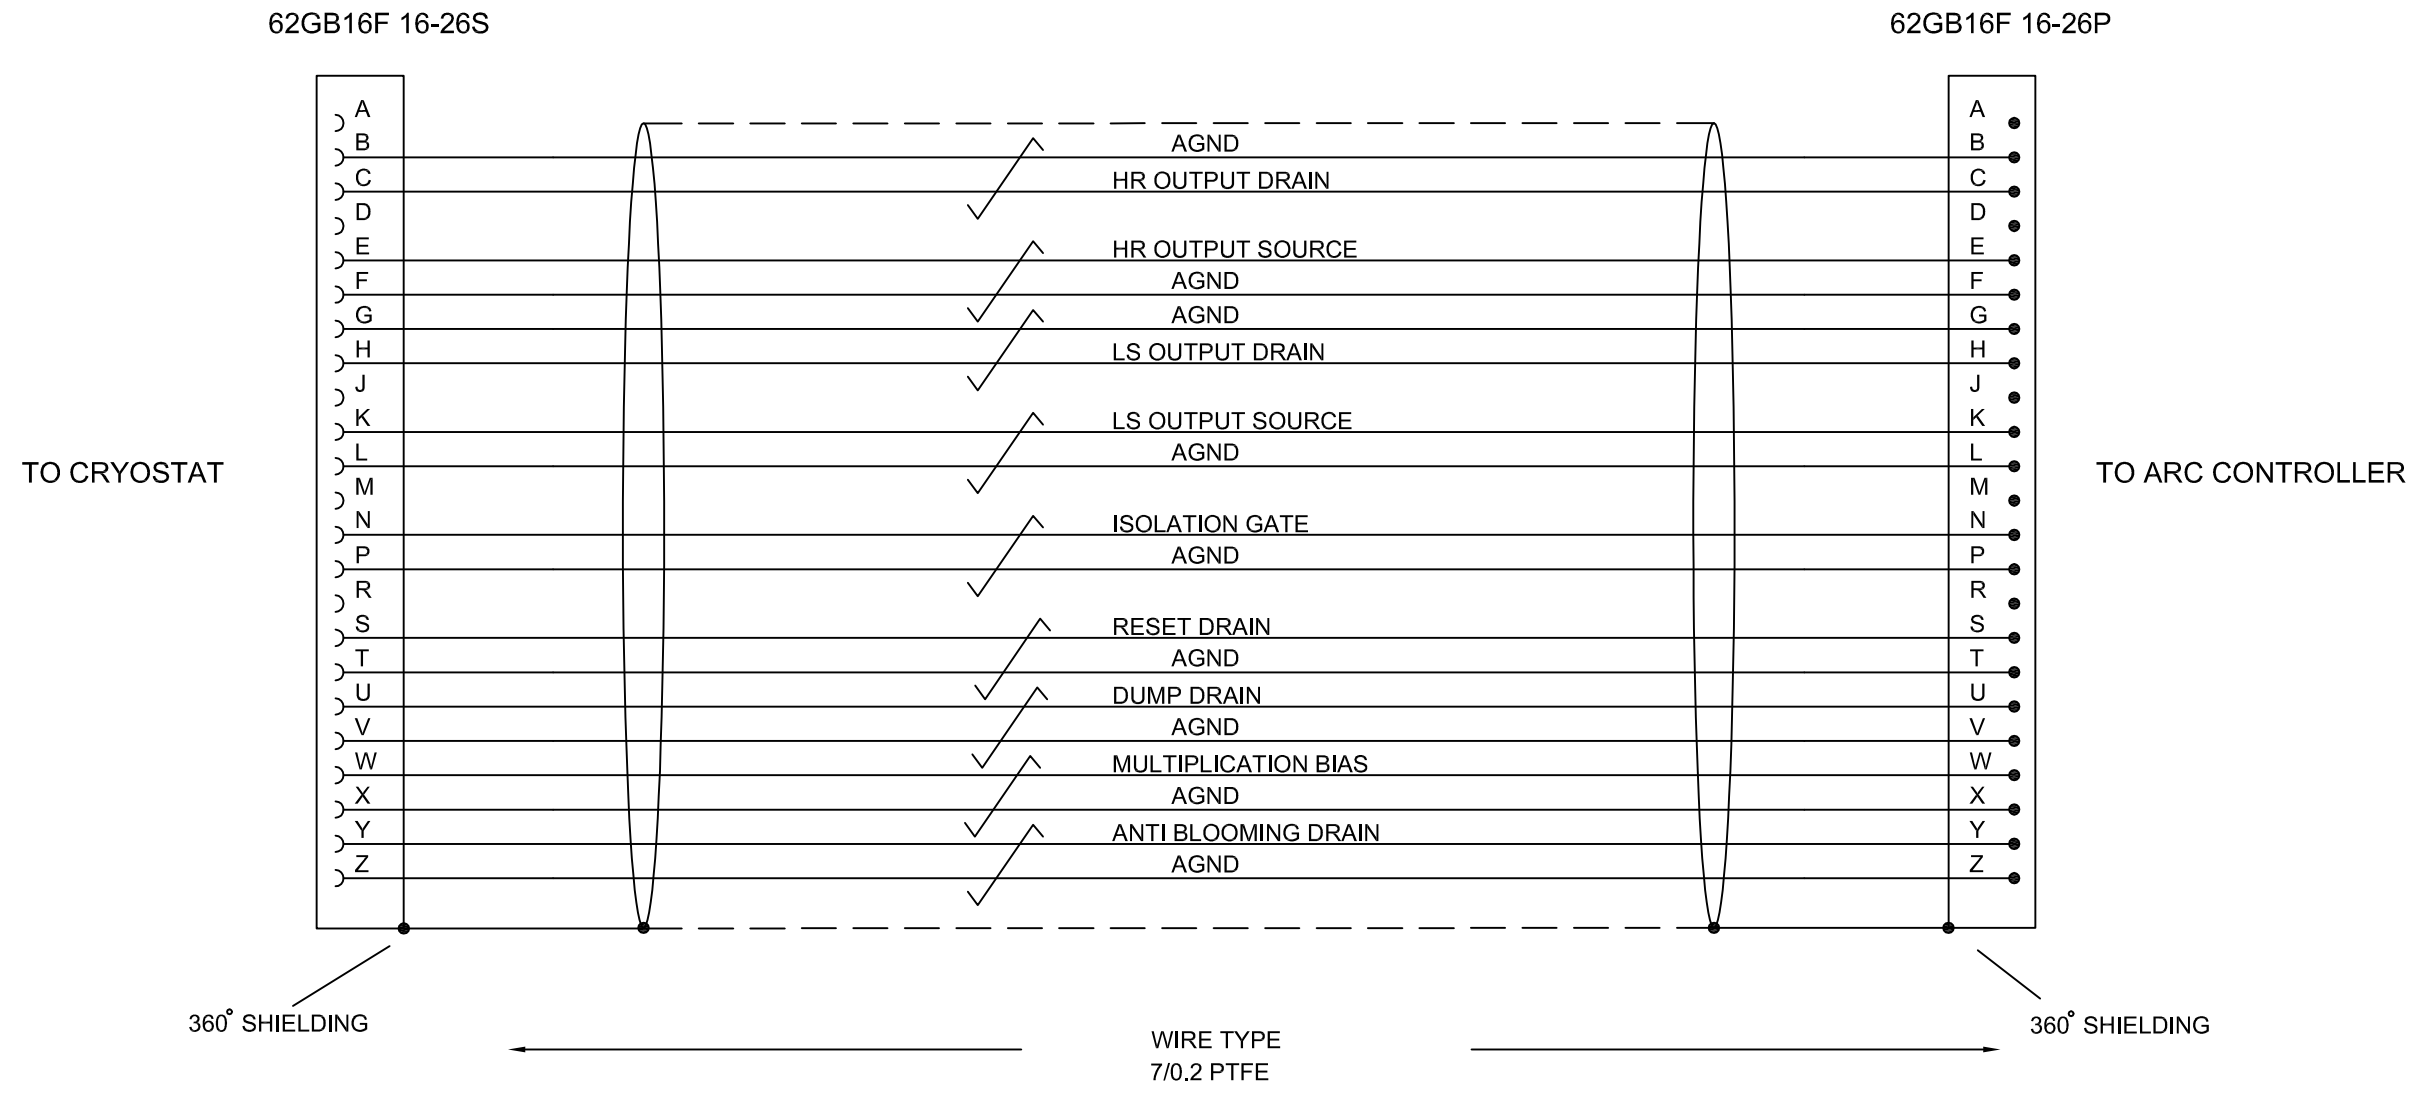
62GB16F 16-26S

62GB16F 16-26P

A
B
C
D
E
F
G
H
J
K
L
M
N
P
R
S
T
U
V
W
X
Y
Z

AGND
HR OUTPUT DRAIN
HR OUTPUT SOURCE
AGND
AGND
LS OUTPUT DRAIN
LS OUTPUT SOURCE
AGND
ISOLATION GATE
AGND
RESET DRAIN
AGND
DUMP DRAIN
AGND
MULTIPLICATION BIAS
AGND
ANTI BLOOMING DRAIN
AGND

A
B
C
D
E
F
G
H
J
K
L
M
N
P
R
S
T
U
V
W
X
Y
Z

TO CRYOSTAT

TO ARC CONTROLLER

360° SHIELDING

360° SHIELDING

WIRE TYPE
7/0.2 PTFE